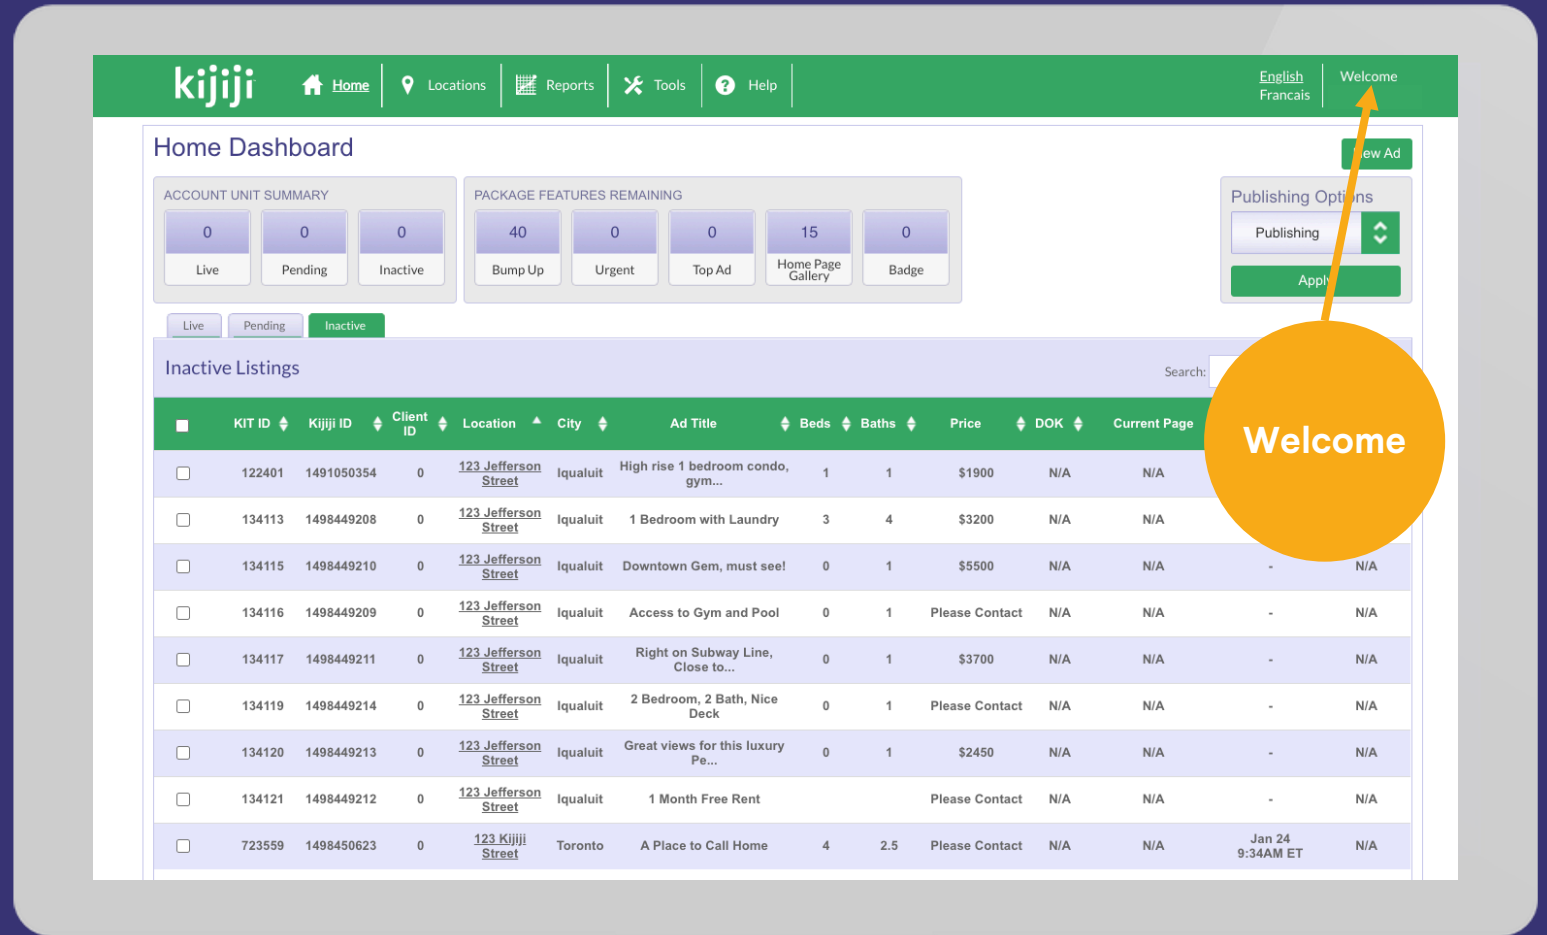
kijiji Home Locations Reports Tools Help English Francais Welcome

Home Dashboard

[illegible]ew Ad

ACCOUNT UNIT SUMMARY
0 Live
0 Pending
0 Inactive

PACKAGE FEATURES REMAINING
40 Bump Up
0 Urgent
0 Top Ad
15 Home Page Gallery
0 Badge

Publishing Opti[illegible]ns
Publishing
Apply

Live Pending Inactive

Inactive Listings

Search:

Welcome

| | KIT ID | Kijiji ID | Client ID | Location | City | Ad Title | Beds | Baths | Price | DOK | Current Page | | |
|---|---|---|---|---|---|---|---|---|---|---|---|---|---|
| | 122401 | 1491050354 | 0 | 123 Jefferson Street | Iqualuit | High rise 1 bedroom condo, gym... | 1 | 1 | $1900 | N/A | N/A | | |
| | 134113 | 1498449208 | 0 | 123 Jefferson Street | Iqualuit | 1 Bedroom with Laundry | 3 | 4 | $3200 | N/A | N/A | | |
| | 134115 | 1498449210 | 0 | 123 Jefferson Street | Iqualuit | Downtown Gem, must see! | 0 | 1 | $5500 | N/A | N/A | - | N/A |
| | 134116 | 1498449209 | 0 | 123 Jefferson Street | Iqualuit | Access to Gym and Pool | 0 | 1 | Please Contact | N/A | N/A | - | N/A |
| | 134117 | 1498449211 | 0 | 123 Jefferson Street | Iqualuit | Right on Subway Line, Close to... | 0 | 1 | $3700 | N/A | N/A | - | N/A |
| | 134119 | 1498449214 | 0 | 123 Jefferson Street | Iqualuit | 2 Bedroom, 2 Bath, Nice Deck | 0 | 1 | Please Contact | N/A | N/A | - | N/A |
| | 134120 | 1498449213 | 0 | 123 Jefferson Street | Iqualuit | Great views for this luxury Pe... | 0 | 1 | $2450 | N/A | N/A | - | N/A |
| | 134121 | 1498449212 | 0 | 123 Jefferson Street | Iqualuit | 1 Month Free Rent | | | Please Contact | N/A | N/A | - | N/A |
| | 723559 | 1498450623 | 0 | 123 Kijiji Street | Toronto | A Place to Call Home | 4 | 2.5 | Please Contact | N/A | N/A | Jan 24 9:34AM ET | N/A |